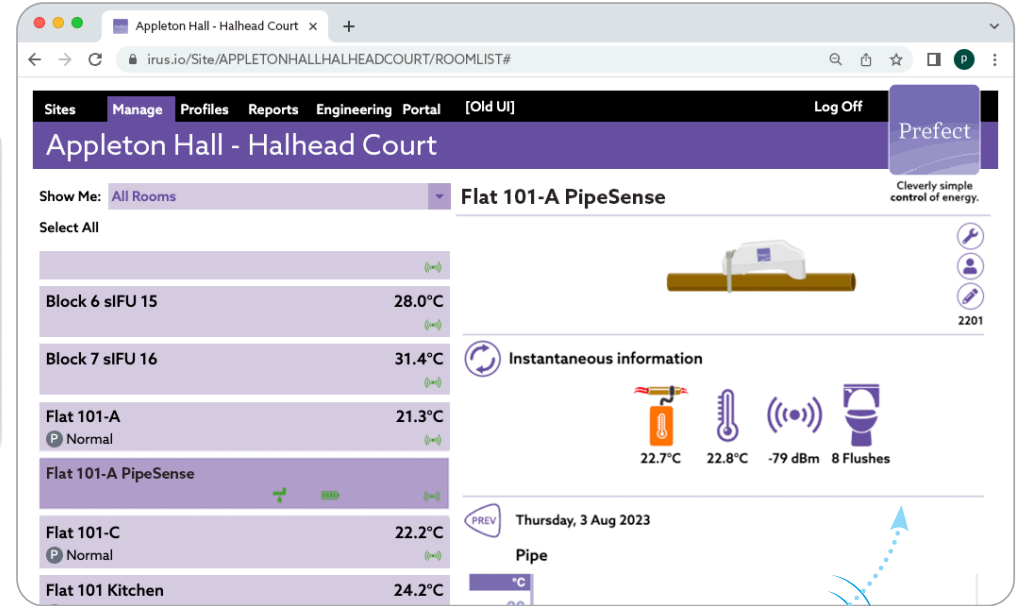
Appleton Hall - Halhead Court

irus.io/Site/APPLETONHALLHALHEADCOURT/ROOMLIST#

Sites Manage Profiles Reports Engineering Portal [Old UI] Log Off

Appleton Hall - Halhead Court

Prefect
Cleverly simple control of energy.

Show Me: All Rooms

Select All

Block 6 sIFU 15 28.0°C

Block 7 sIFU 16 31.4°C

Flat 101-A 21.3°C
P Normal

Flat 101-A PipeSense

Flat 101-C 22.2°C
P Normal

Flat 101 Kitchen 24.2°C

Flat 101-A PipeSense

2201

Instantaneous information

22.7°C 22.8°C -79 dBm 8 Flushes

PREV Thursday, 3 Aug 2023

Pipe

°C